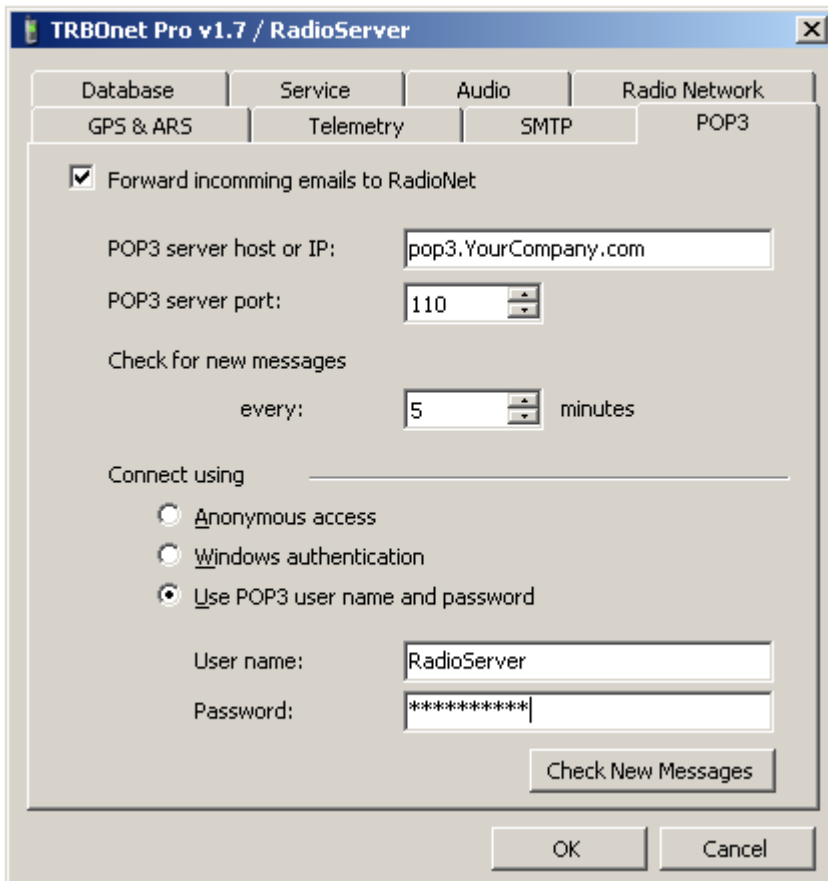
TRBOnet Pro v1.7 / RadioServer

Database
Service
Audio
Radio Network
GPS & ARS
Telemetry
SMTP
POP3

Forward incomming emails to RadioNet

POP3 server host or IP: pop3.YourCompany.com

POP3 server port: 110

Check for new messages every: 5 minutes

Connect using

Anonymous access

Windows authentication

Use POP3 user name and password

User name: RadioServer

Password: **********

Check New Messages

OK
Cancel